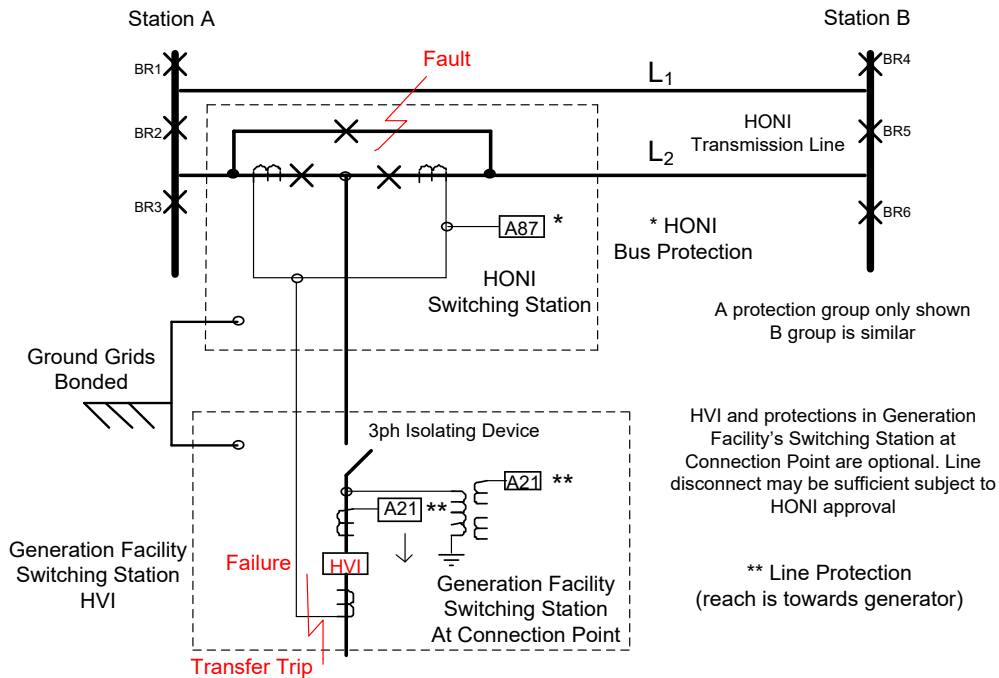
Station A

Station B

BR1

BR2

BR3

BR4

BR5

BR6

Fault

$L_1$

$L_2$

HONI Transmission Line

A87 *

* HONI Bus Protection

HONI Switching Station

A protection group only shown B group is similar

Ground Grids Bonded

3ph Isolating Device

HVI and protections in Generation Facility's Switching Station at Connection Point are optional. Line disconnect may be sufficient subject to HONI approval

A21 **

A21 **

Generation Facility Switching Station HVI

Failure

HVI

Generation Facility Switching Station At Connection Point

** Line Protection (reach is towards generator)

Transfer Trip